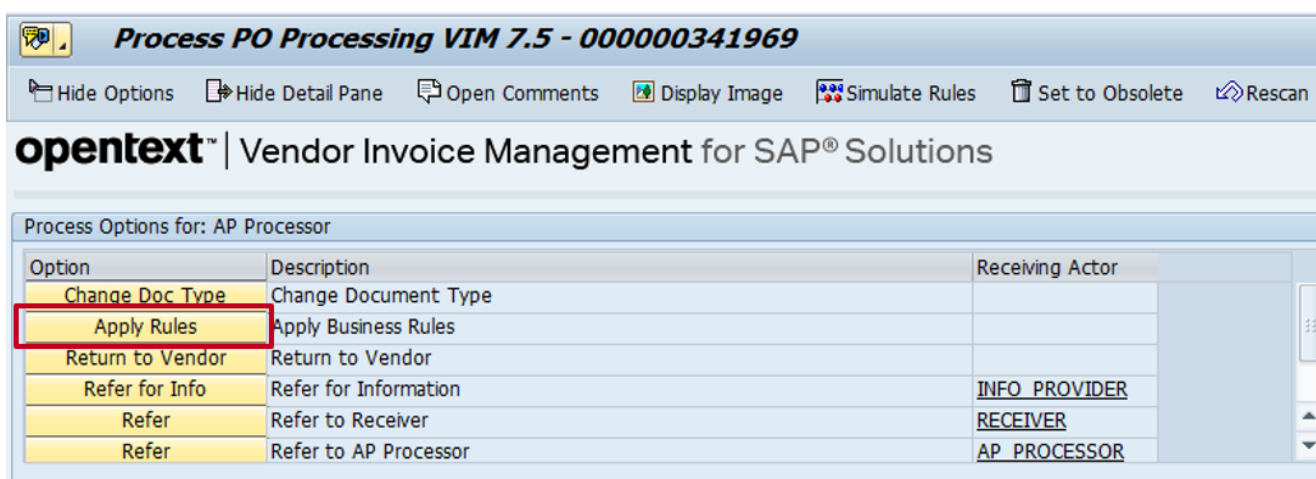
Process PO Processing VIM 7.5 - 000000341969

Hide Options | Hide Detail Pane | Open Comments | Display Image | Simulate Rules | Set to Obsolete | Rescan

opentext™ | Vendor Invoice Management for SAP® Solutions

Process Options for: AP Processor

| Option | Description | Receiving Actor |
|---|---|---|
| Change Doc Type | Change Document Type | |
| Apply Rules | Apply Business Rules | |
| Return to Vendor | Return to Vendor | |
| Refer for Info | Refer for Information | INFO_PROVIDER |
| Refer | Refer to Receiver | RECEIVER |
| Refer | Refer to AP Processor | AP_PROCESSOR |